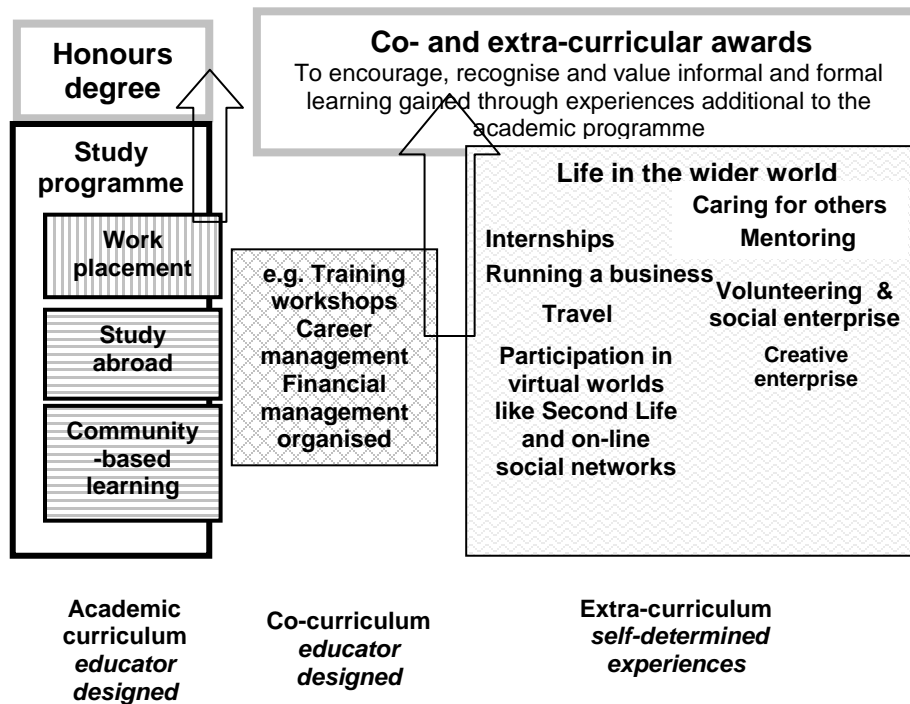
Honours degree

Co- and extra-curricular awards
To encourage, recognise and value informal and formal learning gained through experiences additional to the academic programme

Study programme

Work placement

Study abroad

Community-based learning

e.g. Training workshops Career management Financial management organised

Life in the wider world

Caring for others

Internships

Mentoring

Running a business

Volunteering & social enterprise

Travel

Participation in virtual worlds like Second Life and on-line social networks

Creative enterprise

Academic curriculum *educator designed*

Co-curriculum *educator designed*

Extra-curriculum *self-determined experiences*